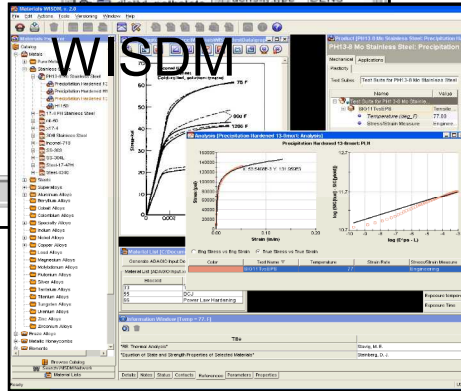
Materials WISDOM 2.0
File Edit Actions Tools Versioning Window Help

WISDM

Materials Explorer
Catalog
Metals
Stainless Steel
PH13-8 Mo Stainless Steel
Precipitation Hardened 13
Precipitation Hardened 13
Precipitation Hardened 13
H1150
17-4 PH Stainless Steel
15-5PH
17-7 PH
Nitronic Stainless Steel
Inconel-718
SS-303
SS-304L
Elinvar
Steel-4340
Steels
Superalloys
Aluminum Alloys
Beryllium Alloys
Cobalt Alloys
Columbium Alloys
Specialty Alloys
Iron Alloys
Inconel Alloys
Nickel Alloys
Copper Alloys
Lead Alloys
Magnesium Alloys
Molybdenum Alloys
Platinum Alloys
Silver Alloys
Tantalum Alloys
Titanium Alloys
Tungsten Alloys
Uranium Alloys
Zinc Alloys
Zirconium Alloys
Power Alloys
Metallic Honeycombs
Elements
Browse Catalog
Search/Filter/Metadata
Material Links

75 F
900 F
1000 F
1100 F

Product PH13-8 Mo Stainless Steel: Precipitation
PH13-8 Mo Stainless Steel: Precipitation
Mechanical Applications
Product
Test Suites: Test Suite for PH13-8 Mo Stainless Steel
Name Value
Test Suite for PH13-8 Mo Stainle
BIO11Test(PH)
Temperature_(deg_F) 77.00
Stress/Strain Measure Engineering

Analysis (Precipitation Hardened 13-8mo% Analysis)
Precipitation Hardened 13-8mo%: PLH
Stress (psi)
Strain (in/in)
log (Stress)
log (E_pp - L)

Material List (DC Comparison)
Eng Stress vs Eng Strain True Stress vs True Strain
Color Test Name Temperature Strain Rate Stress/Strain Measure
BIO11Test(PH) 77 Engineering
Constants ADAG50 Input Dat
Material List (ADAG50 Input m
Record
DCJ
Power Law Hardening
Exposure Temper
Exposure Time

Information Window (Temp = 77.1)
Title
"RE Thermal Analysis" Stacy, M. R.
"Equation of State and Strength Properties of Selected Materials" Steinberg, D. J.
Details Notes Status Contacts References Parameters Properties
Ready